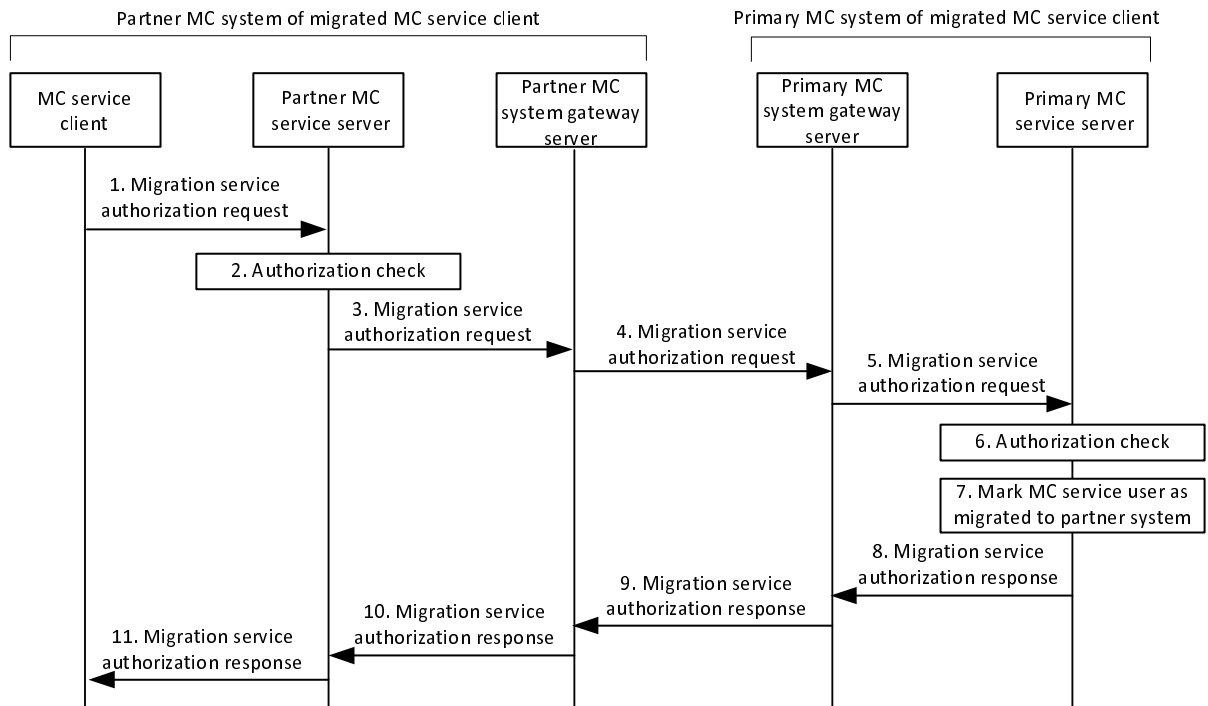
Partner MC system of migrated MC service client

Primary MC system of migrated MC service client

MC service client

Partner MC service server

Partner MC system gateway server

Primary MC system gateway server

Primary MC service server

1. Migration service authorization request

2. Authorization check

3. Migration service authorization request

4. Migration service authorization request

5. Migration service authorization request

6. Authorization check

7. Mark MC service user as migrated to partner system

8. Migration service authorization response

9. Migration service authorization response

10. Migration service authorization response

11. Migration service authorization response